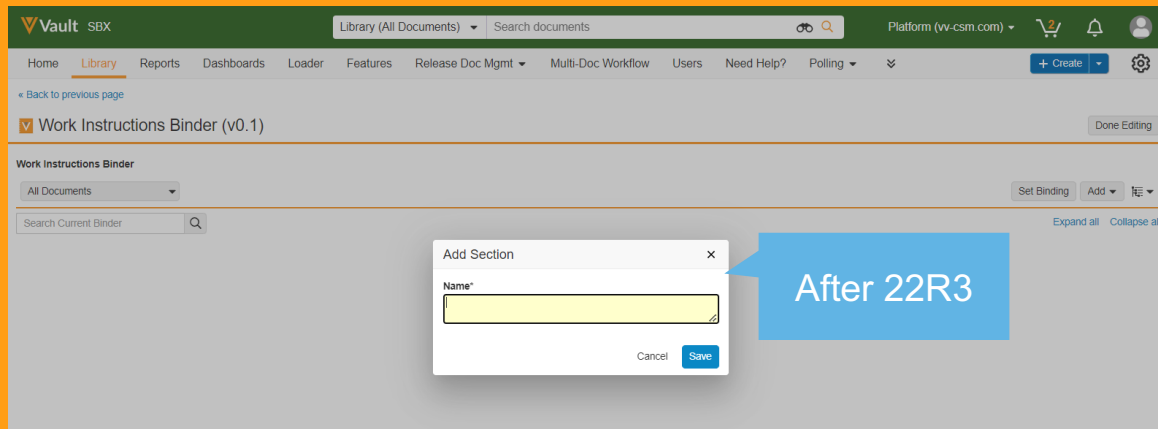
Vault SBX
Library (All Documents)
Search documents
Platform (vv-csm.com)
2
Home Library Reports Dashboards Loader Features Release Doc Mgmt Multi-Doc Workflow Users Need Help? Polling
+ Create
« Back to previous page
Work Instructions Binder (v0.1)
Done Editing
Work Instructions Binder
All Documents
Set Binding Add
Search Current Binder
Expand all Collapse al
Add Section
Name*
Cancel Save
After 22R3